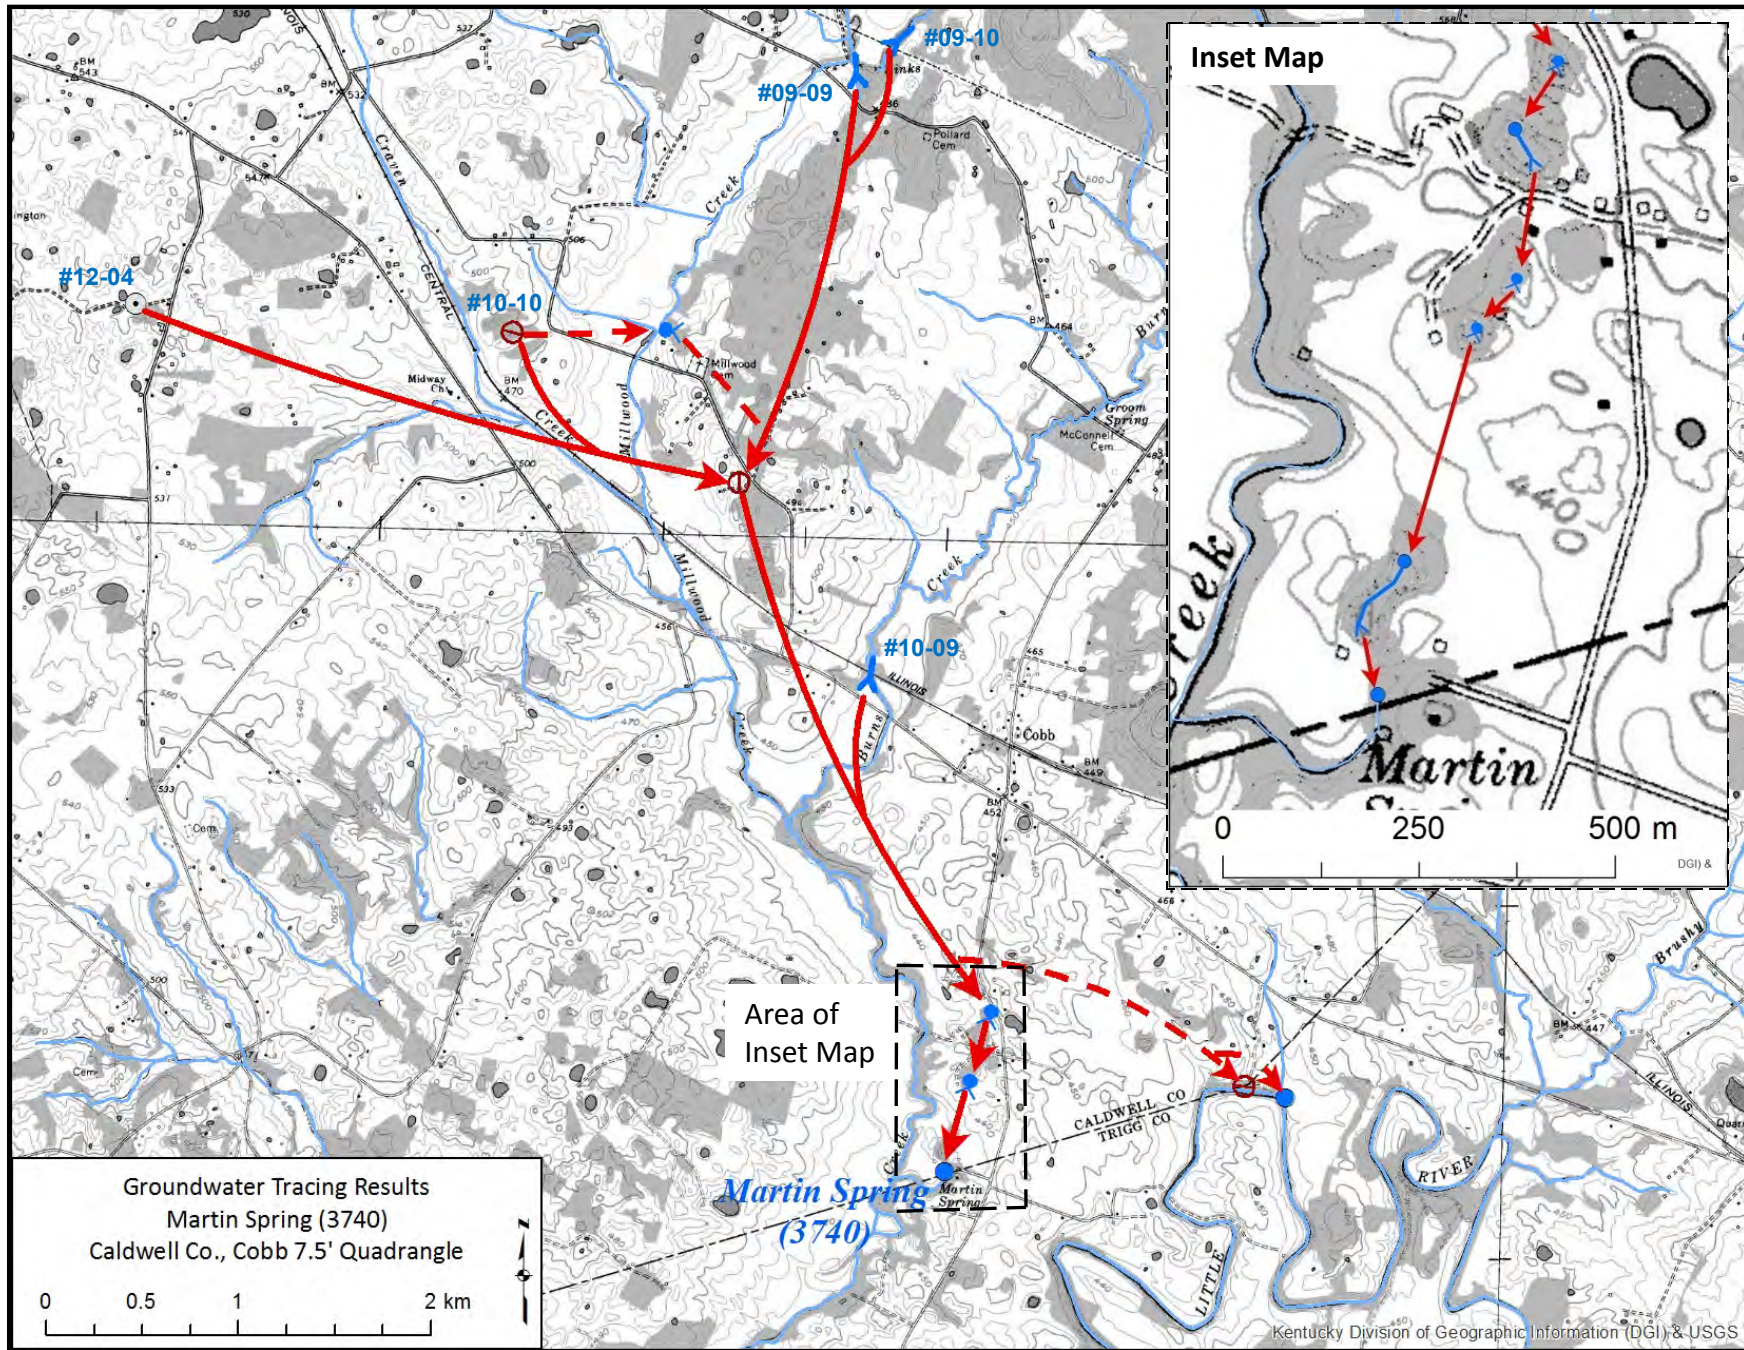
#09-10
#09-09
#12-04
#10-10
#10-09

Inset Map

Martin

0 250 500 m

Area of Inset Map

Martin Spring (3740)

Groundwater Tracing Results
Martin Spring (3740)
Caldwell Co., Cobb 7.5' Quadrangle

0 0.5 1 2 km

N

Craven
CENTRAL
Creek
Millwood
Millwood Cem
Midway Ch
Creek
Pollard Cem
Groom Spring
McConnell Cem
Creek
ILLINOIS
Burns
Cobb
CALDWELL CO
TRIGG CO
RIVER
LITTLE
Brushy
ILLINOIS
Martin Spring
Cem
Cem

Kentucky Division of Geographic Information (DGI) & USGS